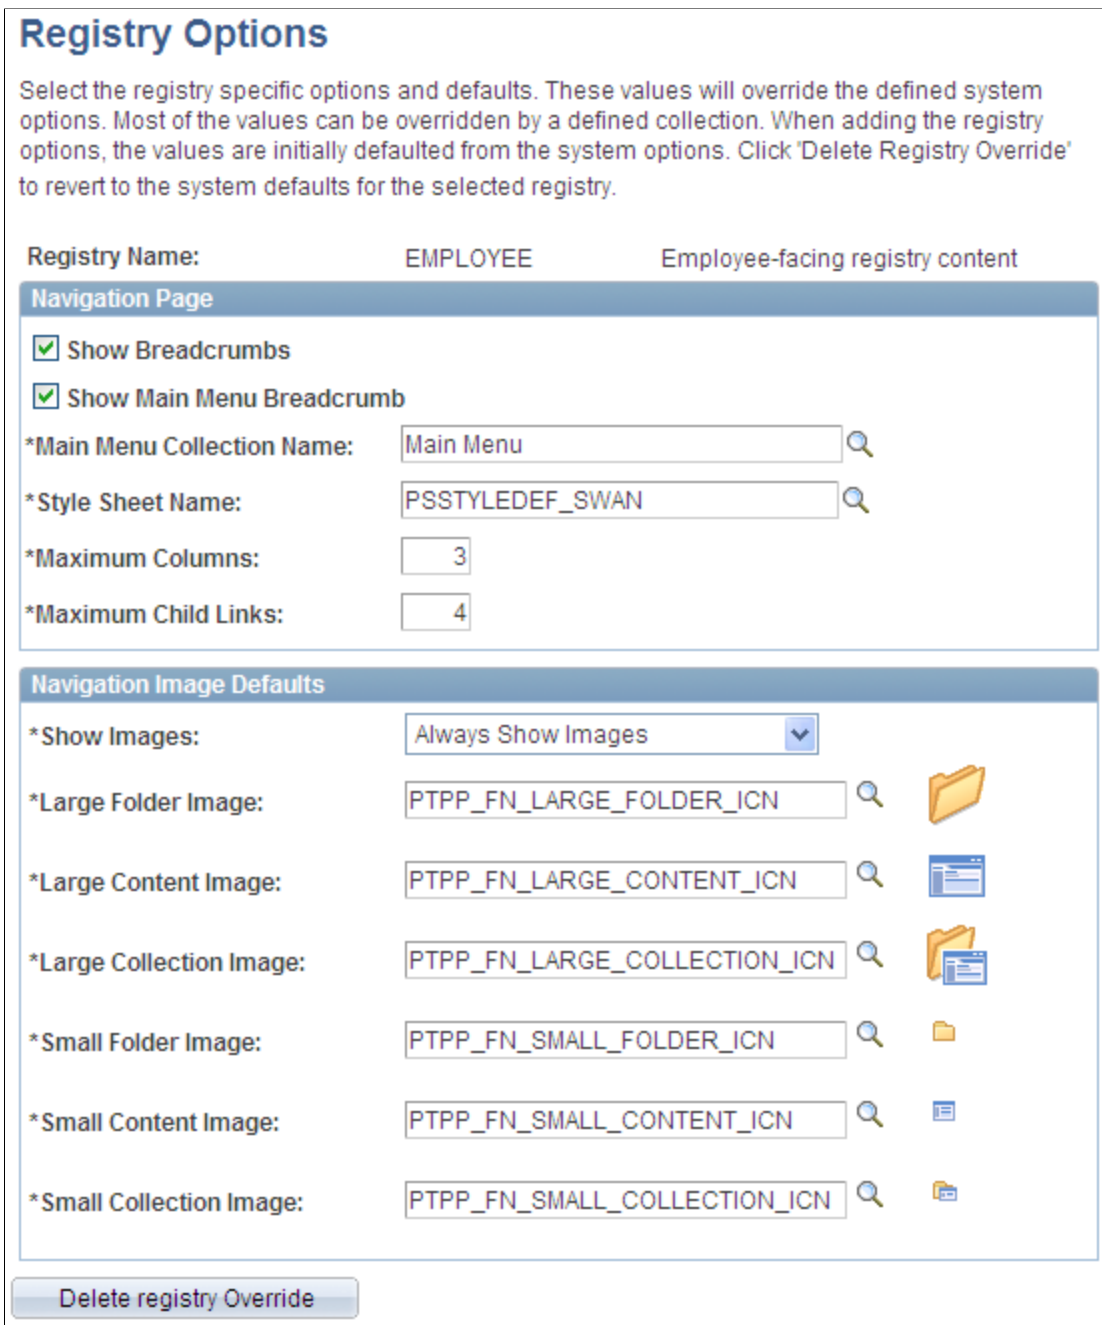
Registry Options

Select the registry specific options and defaults. These values will override the defined system options. Most of the values can be overridden by a defined collection. When adding the registry options, the values are initially defaulted from the system options. Click 'Delete Registry Override' to revert to the system defaults for the selected registry.

Registry Name: EMPLOYEE Employee-facing registry content

Navigation Page

Show Breadcrumbs

Show Main Menu Breadcrumb

*Main Menu Collection Name: Main Menu

*Style Sheet Name: PSSTYLEDEF_SWAN

*Maximum Columns: 3

*Maximum Child Links: 4

Navigation Image Defaults

*Show Images: Always Show Images

*Large Folder Image: PTPP_FN_LARGE_FOLDER_ICN

*Large Content Image: PTPP_FN_LARGE_CONTENT_ICN

*Large Collection Image: PTPP_FN_LARGE_COLLECTION_ICN

*Small Folder Image: PTPP_FN_SMALL_FOLDER_ICN

*Small Content Image: PTPP_FN_SMALL_CONTENT_ICN

*Small Collection Image: PTPP_FN_SMALL_COLLECTION_ICN

Delete registry Override